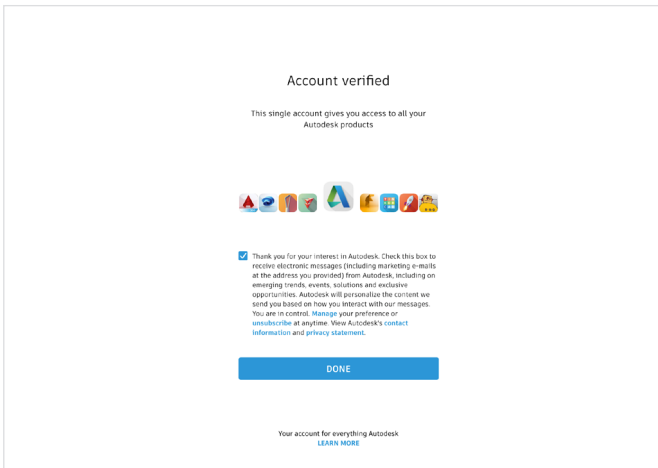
Account verified

This single account gives you access to all your Autodesk products

Thank you for your interest in Autodesk. Check this box to receive electronic messages (including marketing e-mails at the address you provided) from Autodesk, including on emerging trends, events, solutions and exclusive opportunities. Autodesk will personalize the content we send you based on how you interact with our messages. You are in control. Manage your preference or unsubscribe at anytime. View Autodesk's contact information and privacy statement.

DONE

Your account for everything Autodesk
LEARN MORE